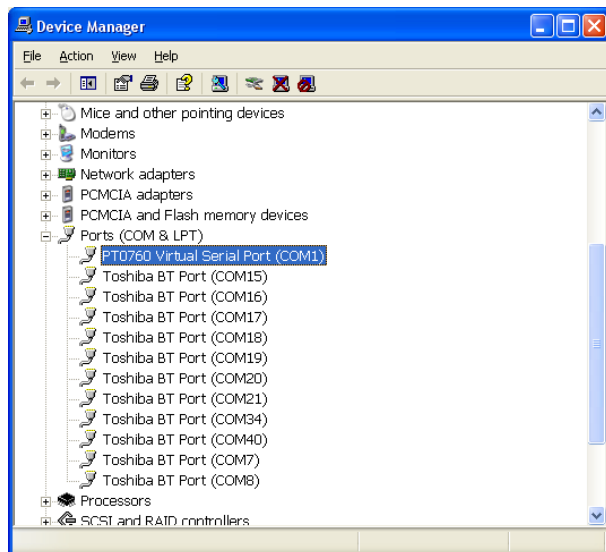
Device Manager

File Action View Help

Mice and other pointing devices
Modems
Monitors
Network adapters
PCMCIA adapters
PCMCIA and Flash memory devices
Ports (COM & LPT)
PT0760 Virtual Serial Port (COM1)
Toshiba BT Port (COM15)
Toshiba BT Port (COM16)
Toshiba BT Port (COM17)
Toshiba BT Port (COM18)
Toshiba BT Port (COM19)
Toshiba BT Port (COM20)
Toshiba BT Port (COM21)
Toshiba BT Port (COM34)
Toshiba BT Port (COM40)
Toshiba BT Port (COM7)
Toshiba BT Port (COM8)
Processors
SCSI and RAID controllers